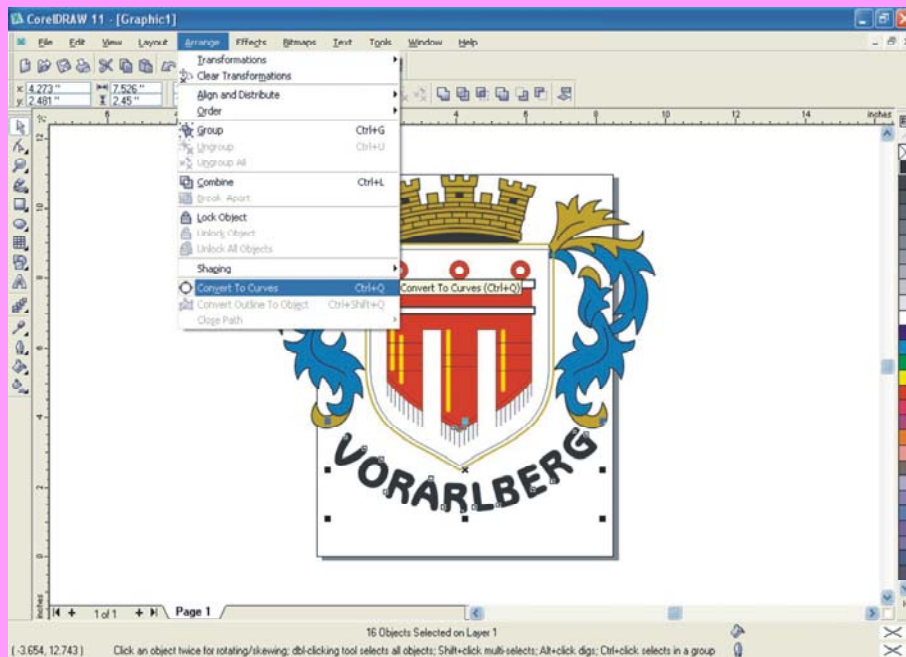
CorelDRAW 11 - [Graphic1]

File Edit View Layout Arrange Effects Bitmaps Text Tools Window Help

x: 4.273 " y: 2.481 " 7.526 " 2.45 "

Transformations
Clear Transformations
Align and Distribute
Order
Group Ctrl+G
Ungroup Ctrl+U
Ungroup All
Combine Ctrl+L
Break Apart
Lock Object
Unlock Object
Unlock All Objects
Shaping
Convert To Curves Ctrl+Q
Convert Outline To Object Ctrl+Shift+Q
Close Path

Convert To Curves (Ctrl+Q)

4 6 8 10 12 14 inches

VORARLBERG

1 of 1 Page 1

16 Objects Selected on Layer 1

( -3.654, 12.743 ) Click an object twice for rotating/skewing; dbl-clicking tool selects all objects; Shift+click multi-selects; Alt+click digs; Ctrl+click selects in a group